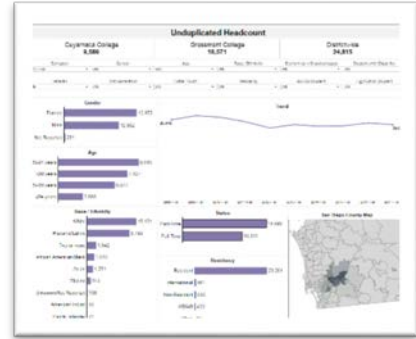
Unduplicated Headcount

Cuyamaca College
8,986

Grossmont College
18,571

Districtwide
24,815

Gender

Female

Male

Not Reported

Age

Trend

Race / Ethnicity

White

Hispanic/Latino

Two or more

African American/Black

Asian

Filipino

Unknown/Not Reported

American Indian

Pacific Islander

Status

Part-Time

Full-Time

Residency

Resident

International

Non-Resident

San Diego County Map